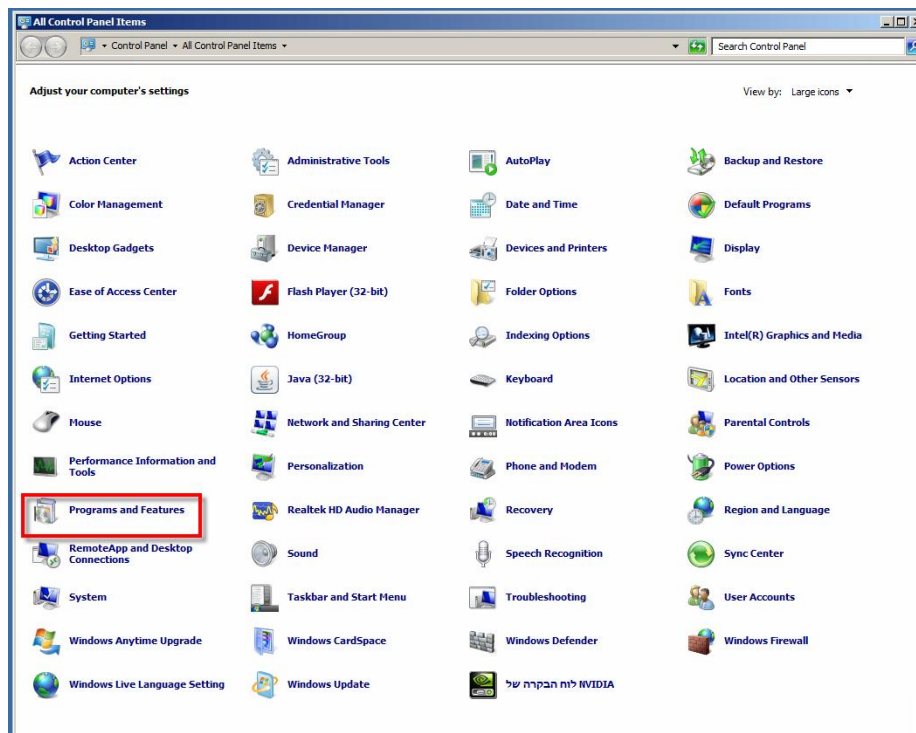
All Control Panel Items

Control Panel ▸ All Control Panel Items ▸

Search Control Panel

Adjust your computer's settings

View by: Large icons ▾

Action Center
Administrative Tools
AutoPlay
Backup and Restore
Color Management
Credential Manager
Date and Time
Default Programs
Desktop Gadgets
Device Manager
Devices and Printers
Display
Ease of Access Center
Flash Player (32-bit)
Folder Options
Fonts
Getting Started
HomeGroup
Indexing Options
Intel(R) Graphics and Media
Internet Options
Java (32-bit)
Keyboard
Location and Other Sensors
Mouse
Network and Sharing Center
Notification Area Icons
Parental Controls
Performance Information and Tools
Personalization
Phone and Modem
Power Options
Programs and Features
Realtek HD Audio Manager
Recovery
Region and Language
RemoteApp and Desktop Connections
Sound
Speech Recognition
Sync Center
System
Taskbar and Start Menu
Troubleshooting
User Accounts
Windows Anytime Upgrade
Windows CardSpace
Windows Defender
Windows Firewall
Windows Live Language Setting
Windows Update
לוח הבקרה של NVIDIA